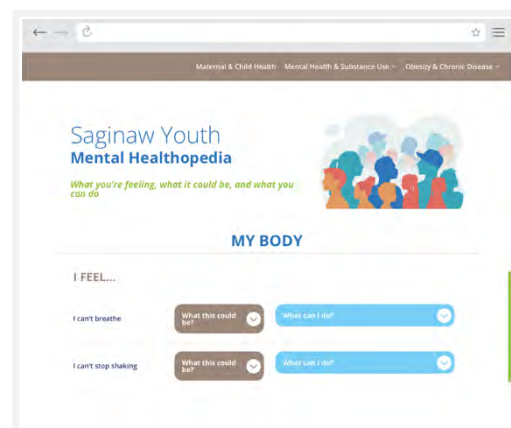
Maternal & Child Health Mental Health & Substance Use Obesity & Chronic Disease

Saginaw Youth
Mental Healthopedia

What you're feeling, what it could be, and what you can do

MY BODY

I FEEL...

I can't breathe

What this could be?

What can I do?

I can't stop shaking

What this could be?

What can I do?